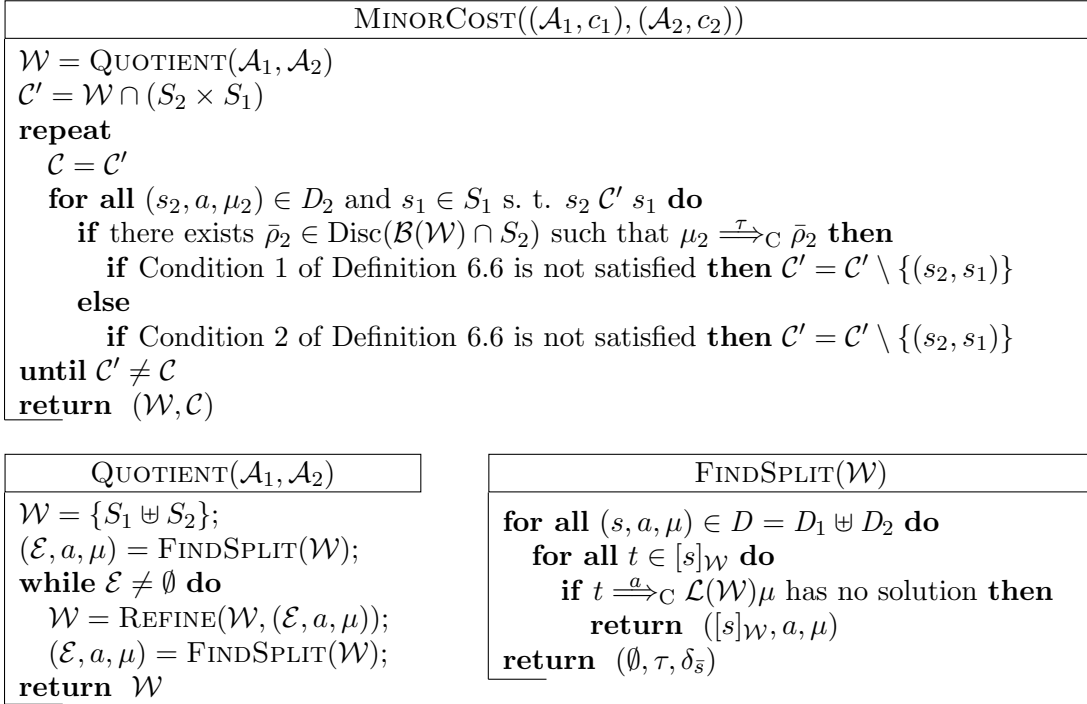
MinorCost$((\mathcal{A}_1, c_1), (\mathcal{A}_2, c_2))$

$\mathcal{W} = $ Quotient$(\mathcal{A}_1, \mathcal{A}_2)$
$\mathcal{C}' = \mathcal{W} \cap (S_2 \times S_1)$
**repeat**
$\mathcal{C} = \mathcal{C}'$
**for all** $(s_2, a, \mu_2) \in D_2$ and $s_1 \in S_1$ s. t. $s_2\ \mathcal{C}'\ s_1$ **do**
**if** there exists $\bar{\rho}_2 \in \mathrm{Disc}(\mathcal{B}(\mathcal{W}) \cap S_2)$ such that $\mu_2 \stackrel{\tau}{\Longrightarrow}_{\mathrm{C}} \bar{\rho}_2$ **then**
**if** Condition 1 of Definition 6.6 is not satisfied **then** $\mathcal{C}' = \mathcal{C}' \setminus \{(s_2, s_1)\}$
**else**
**if** Condition 2 of Definition 6.6 is not satisfied **then** $\mathcal{C}' = \mathcal{C}' \setminus \{(s_2, s_1)\}$
**until** $\mathcal{C}' \neq \mathcal{C}$
**return** $(\mathcal{W}, \mathcal{C})$

Quotient$(\mathcal{A}_1, \mathcal{A}_2)$

$\mathcal{W} = \{S_1 \uplus S_2\}$;
$(\mathcal{E}, a, \mu) = $ FindSplit$(\mathcal{W})$;
**while** $\mathcal{E} \neq \emptyset$ **do**
$\mathcal{W} = $ Refine$(\mathcal{W}, (\mathcal{E}, a, \mu))$;
$(\mathcal{E}, a, \mu) = $ FindSplit$(\mathcal{W})$;
**return** $\mathcal{W}$

FindSplit$(\mathcal{W})$

**for all** $(s, a, \mu) \in D = D_1 \uplus D_2$ **do**
**for all** $t \in [s]_{\mathcal{W}}$ **do**
**if** $t \stackrel{a}{\Longrightarrow}_{\mathrm{C}} \mathcal{L}(\mathcal{W})\mu$ has no solution **then**
**return** $([s]_{\mathcal{W}}, a, \mu)$
**return** $(\emptyset, \tau, \delta_{\bar{s}})$